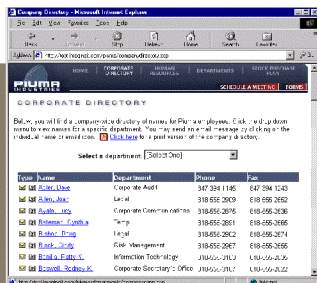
Company Directory - Microsoft Internet Explorer

File Edit View Favorites Tools Help

Back Forward Stop Refresh Home Search Favorites

Address http://www.pluma.com/directory.asp

PLUMA INDUSTRIES

HOME CORPORATE DIRECTORY HUMAN RESOURCES DEPARTMENTS STOCK PURCHASE PLAN

SCHEDULE A MEETING FORMS

CORPORATE DIRECTORY

Below, you will find a company-wide directory of names for Pluma employees. Click the drop down menu to view names for a specific department. You may send an email message by clicking on the individual name or email icon. Click here for a print version of the company directory.

Select a department: [Select One]

| Type | Name | Department | Phone | Fax |
|---|---|---|---|---|
| | Adler, Dave | Corporate Audit | 347 394 1145 | 847 394 1243 |
| | Allen, Joan | Legal | 318-656-2976 | 818-656-2656 |
| | Austin, Troy | Corporate Communications | 318-656-2876 | 818-656-2656 |
| | Bateman, Cynthia | Temp | 318-656-2802 | 818-656-2656 |
| | Barker, Doug | Legal | 318-656-2962 | 818-656-2674 |
| | Buck, Cindy | Risk Management | 318-656-2903 | 818-656-2656 |
| | Bonilla, Patty V. | Information Technology | 318-656-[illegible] | 818-656-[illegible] |
| | Boswell, Rodney K. | Corporate Secretary's Office | 318-656-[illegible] | 818-656-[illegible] |

Internet